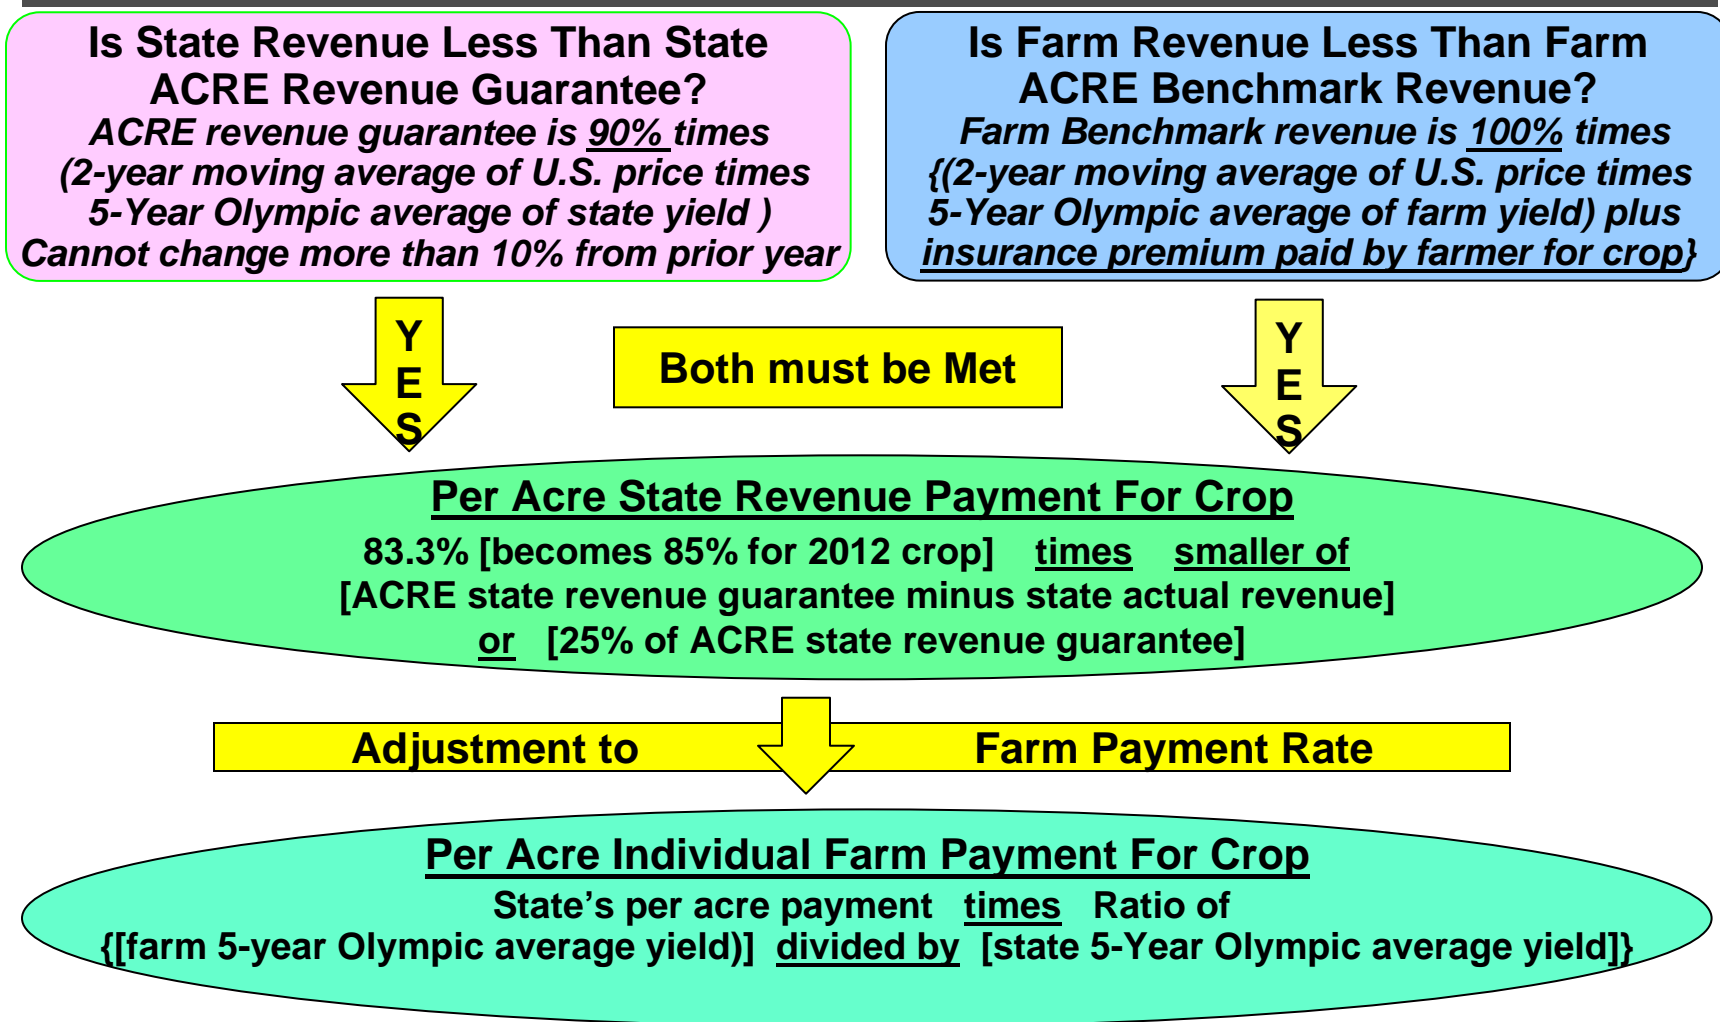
Is State Revenue Less Than State ACRE Revenue Guarantee?
ACRE revenue guarantee is 90% times (2-year moving average of U.S. price times 5-Year Olympic average of state yield ) Cannot change more than 10% from prior year

Is Farm Revenue Less Than Farm ACRE Benchmark Revenue?
Farm Benchmark revenue is 100% times {(2-year moving average of U.S. price times 5-Year Olympic average of farm yield) plus insurance premium paid by farmer for crop}

YES

Both must be Met

YES

Per Acre State Revenue Payment For Crop
83.3% [becomes 85% for 2012 crop] times smaller of [ACRE state revenue guarantee minus state actual revenue] or [25% of ACRE state revenue guarantee]

Adjustment to Farm Payment Rate

Per Acre Individual Farm Payment For Crop
State's per acre payment times Ratio of {[farm 5-year Olympic average yield)] divided by [state 5-Year Olympic average yield]}